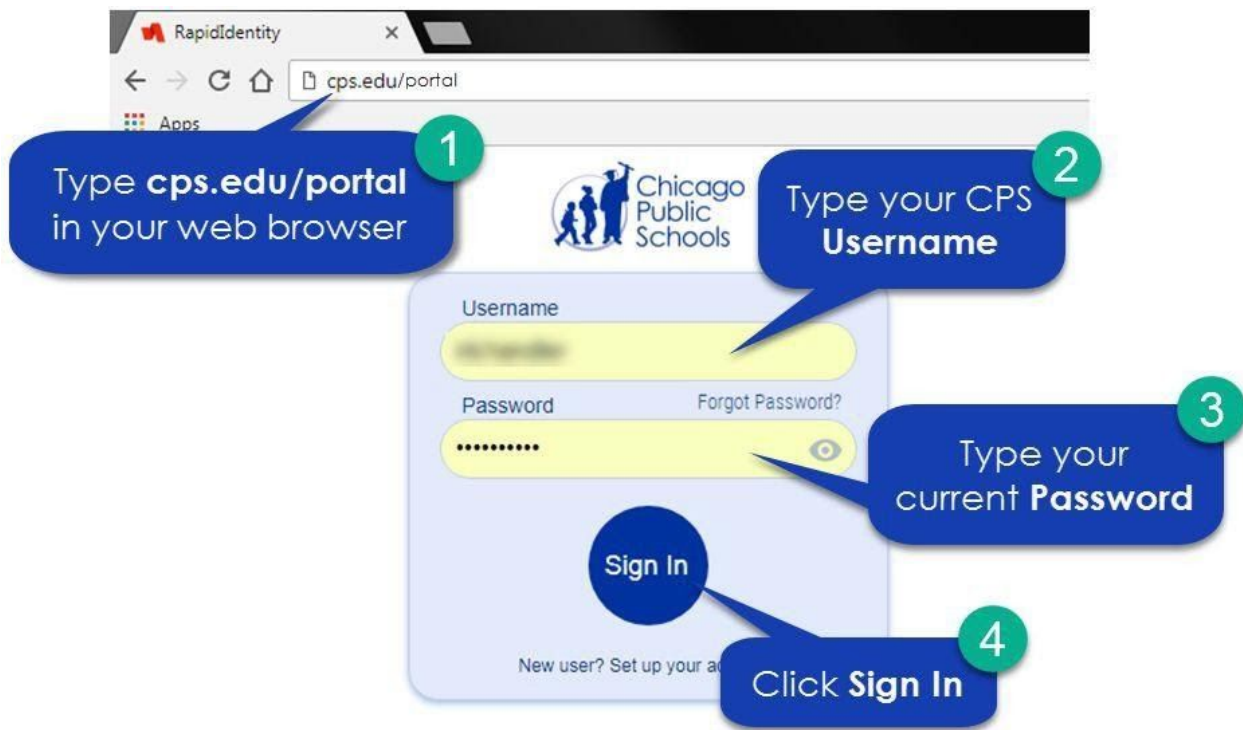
RapidIdentity ×

cps.edu/portal

Apps

1

Type **cps.edu/portal** in your web browser

Chicago Public Schools

2

Type your CPS **Username**

Username

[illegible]

Password

Forgot Password?

••••••••••

3

Type your current **Password**

Sign In

4

Click **Sign In**

New user? Set up your ac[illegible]